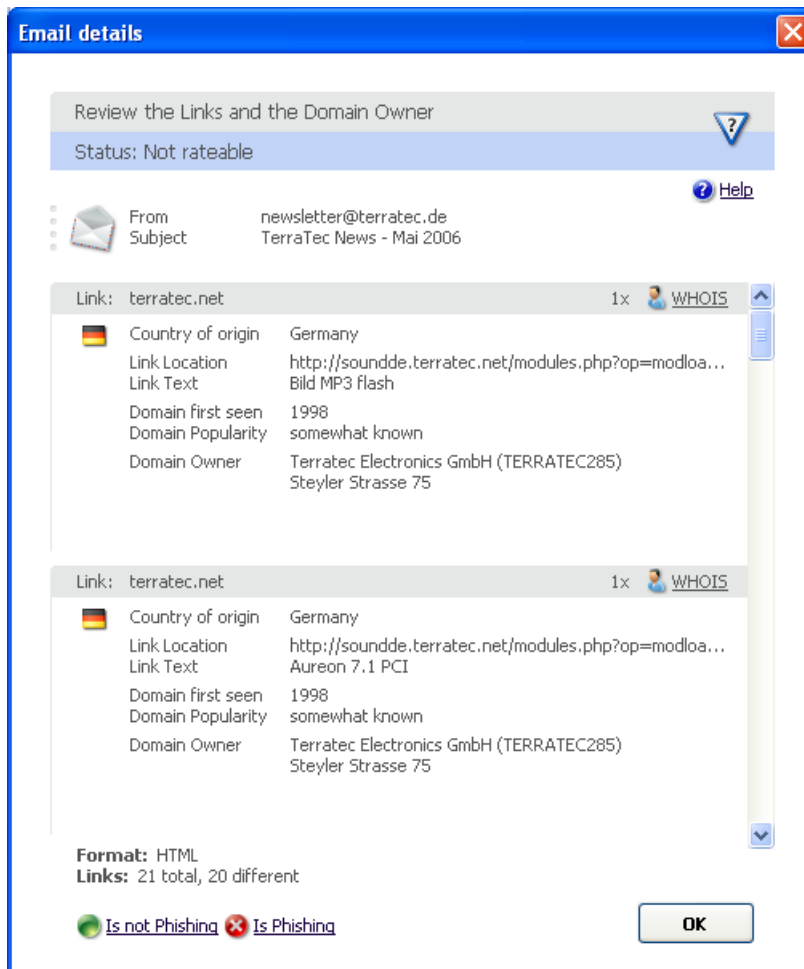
Email details

Review the Links and the Domain Owner

Status: Not rateable

Help

From newsletter@terratec.de
Subject TerraTec News - Mai 2006

Link: terratec.net 1x WHOIS

Country of origin Germany
Link Location http://sounddde.terratec.net/modules.php?op=modloa...
Link Text Bild MP3 flash
Domain first seen 1998
Domain Popularity somewhat known
Domain Owner Terratec Electronics GmbH (TERRATEC285)
Steyler Strasse 75

Link: terratec.net 1x WHOIS

Country of origin Germany
Link Location http://sounddde.terratec.net/modules.php?op=modloa...
Link Text Aureon 7.1 PCI
Domain first seen 1998
Domain Popularity somewhat known
Domain Owner Terratec Electronics GmbH (TERRATEC285)
Steyler Strasse 75

Format: HTML
Links: 21 total, 20 different

Is not Phishing Is Phishing

OK